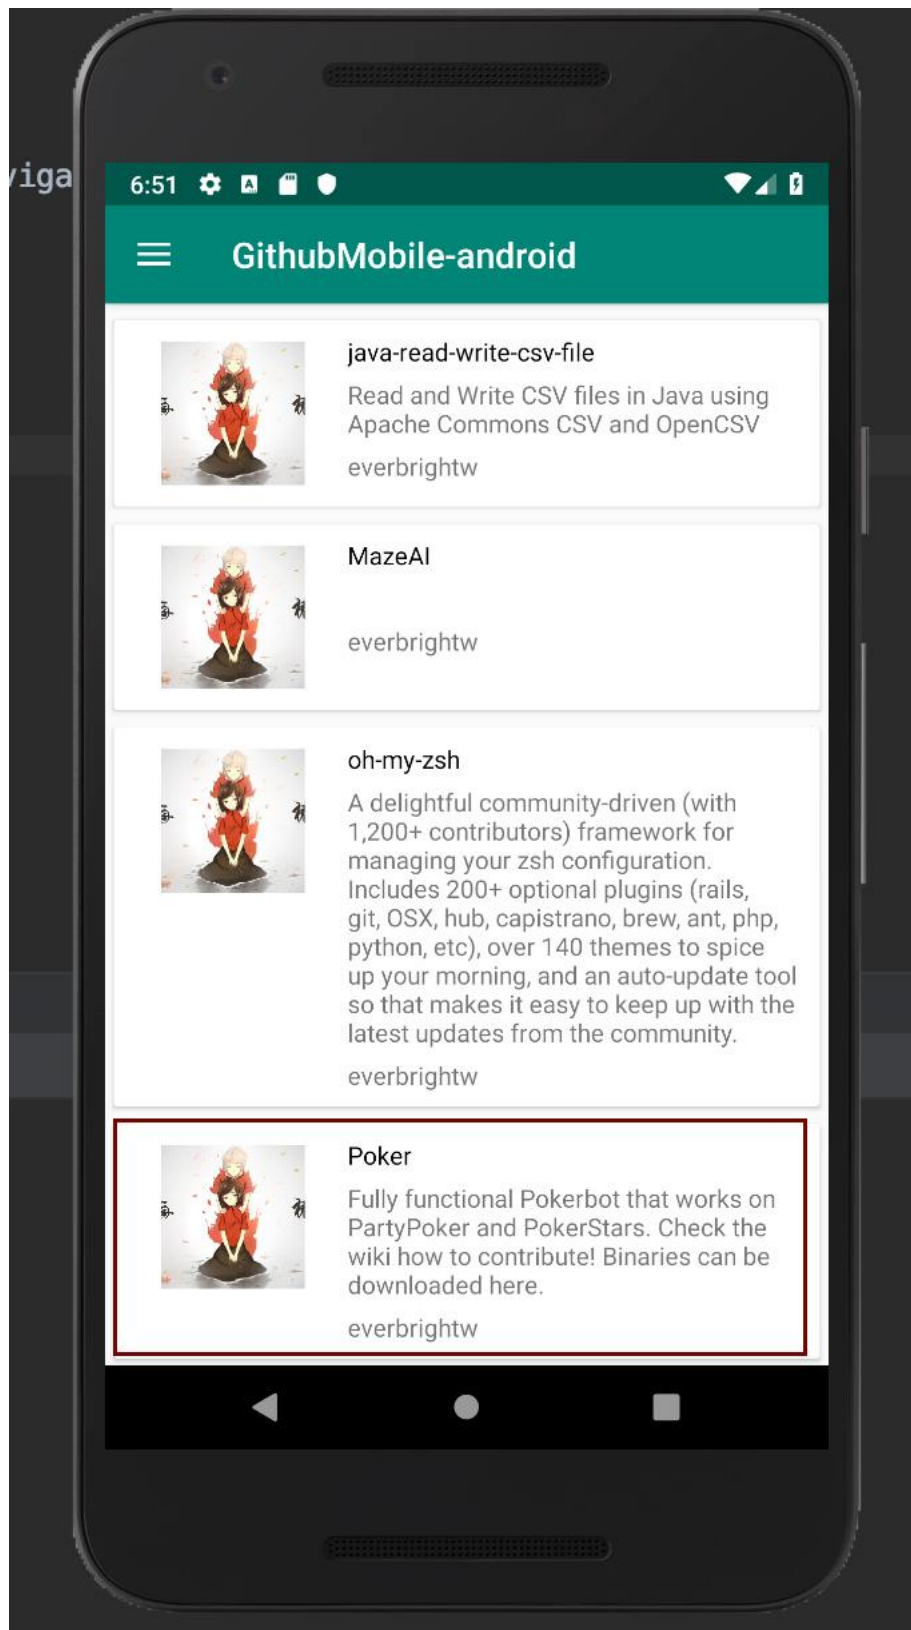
iga

6:51

GithubMobile-android

java-read-write-csv-file
Read and Write CSV files in Java using Apache Commons CSV and OpenCSV
everbrightw

MazeAI
everbrightw

oh-my-zsh
A delightful community-driven (with 1,200+ contributors) framework for managing your zsh configuration. Includes 200+ optional plugins (rails, git, OSX, hub, capistrano, brew, ant, php, python, etc), over 140 themes to spice up your morning, and an auto-update tool so that makes it easy to keep up with the latest updates from the community.
everbrightw

Poker
Fully functional Pokerbot that works on PartyPoker and PokerStars. Check the wiki how to contribute! Binaries can be downloaded here.
everbrightw